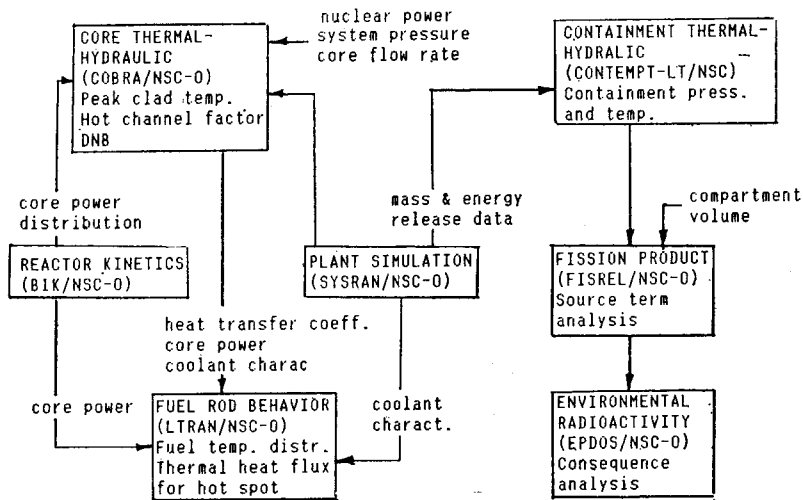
CORE THERMAL-HYDRAULIC (COBRA/NSC-O) Peak clad temp. Hot channel factor DNB

nuclear power system pressure core flow rate

CONTAINMENT THERMAL-HYDRALIC (CONTEMPT-LT/NSC) Containment press. and temp.

core power distribution

mass & energy release data

compartment volume

REACTOR KINETICS (B1K/NSC-O)

PLANT SIMULATION (SYSRAN/NSC-O)

FISSION PRODUCT (FISREL/NSC-O) Source term analysis

heat transfer coeff. core power coolant charac

core power

FUEL ROD BEHAVIOR (LTRAN/NSC-O) Fuel temp. distr. Thermal heat flux for hot spot

coolant charact.

ENVIRONMENTAL RADIOACTIVITY (EPDOS/NSC-O) Consequence analysis